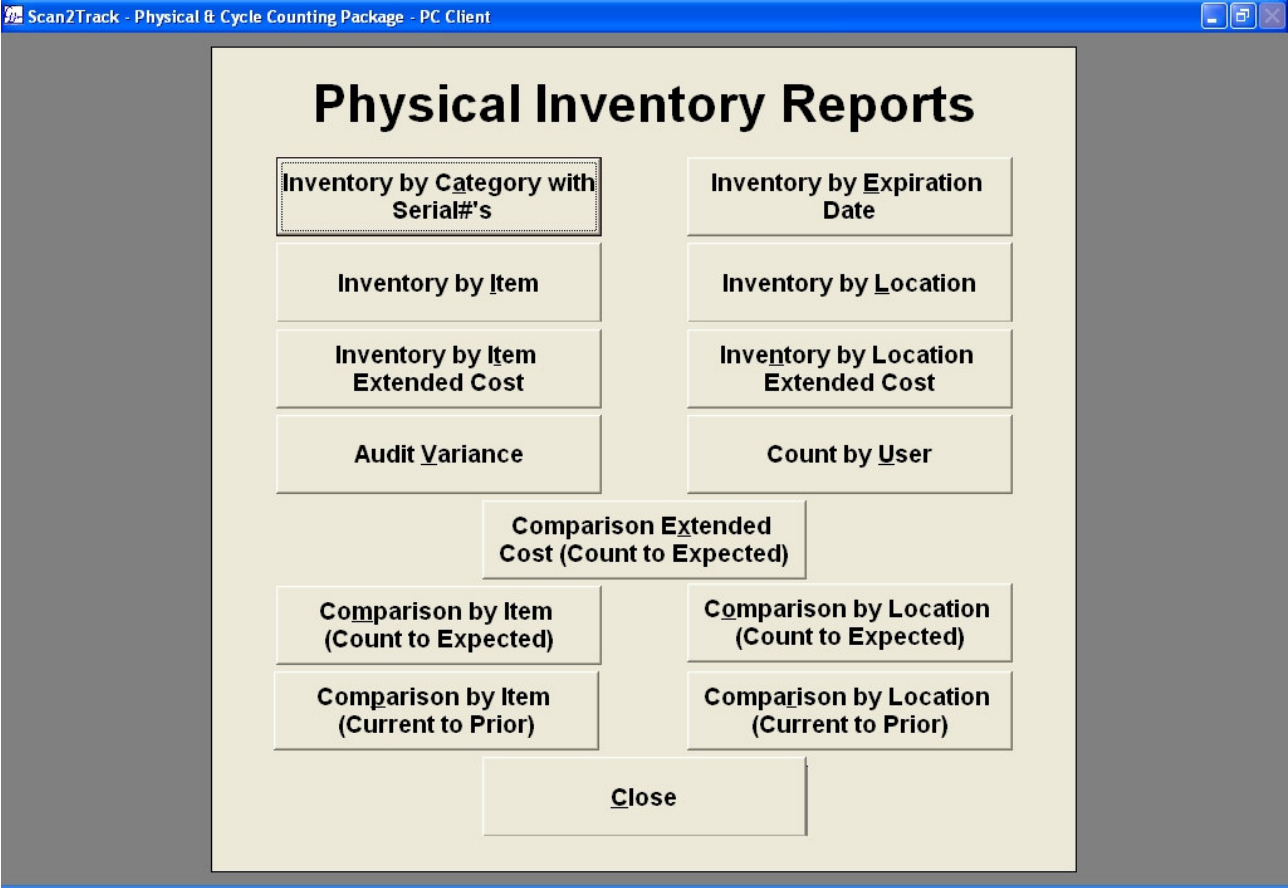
Scan2Track - Physical & Cycle Counting Package - PC Client

Physical Inventory Reports

Inventory by Category with Serial#'s

Inventory by Expiration Date

Inventory by Item

Inventory by Location

Inventory by Item Extended Cost

Inventory by Location Extended Cost

Audit Variance

Count by User

Comparison Extended Cost (Count to Expected)

Comparison by Item (Count to Expected)

Comparison by Location (Count to Expected)

Comparison by Item (Current to Prior)

Comparison by Location (Current to Prior)

Close